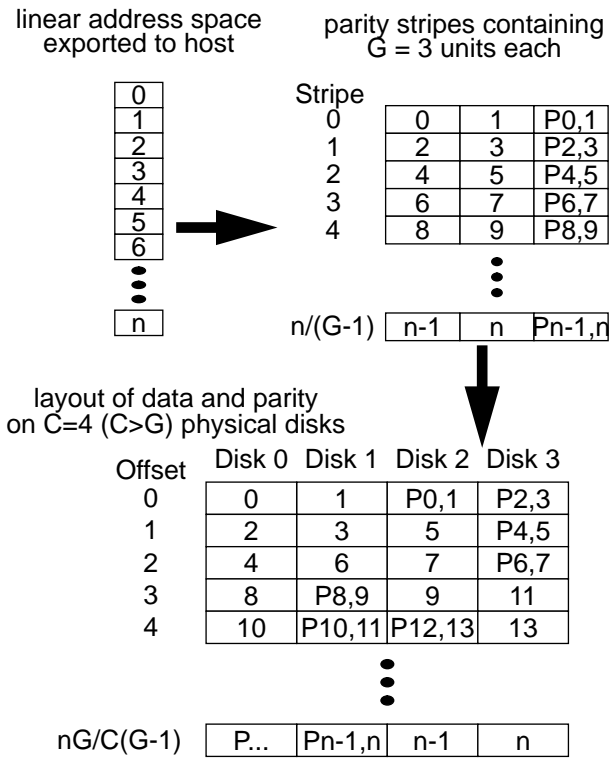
linear address space exported to host

parity stripes containing G = 3 units each

| 0 |
|---|
| 1 |
| 2 |
| 3 |
| 4 |
| 5 |
| 6 |
| n |

| Stripe | | | |
|---|---|---|---|
| 0 | 0 | 1 | P0,1 |
| 1 | 2 | 3 | P2,3 |
| 2 | 4 | 5 | P4,5 |
| 3 | 6 | 7 | P6,7 |
| 4 | 8 | 9 | P8,9 |
| n/(G-1) | n-1 | n | Pn-1,n |

layout of data and parity on C=4 (C>G) physical disks

| Offset | Disk 0 | Disk 1 | Disk 2 | Disk 3 |
|---|---|---|---|---|
| 0 | 0 | 1 | P0,1 | P2,3 |
| 1 | 2 | 3 | 5 | P4,5 |
| 2 | 4 | 6 | 7 | P6,7 |
| 3 | 8 | P8,9 | 9 | 11 |
| 4 | 10 | P10,11 | P12,13 | 13 |
| nG/C(G-1) | P... | Pn-1,n | n-1 | n |